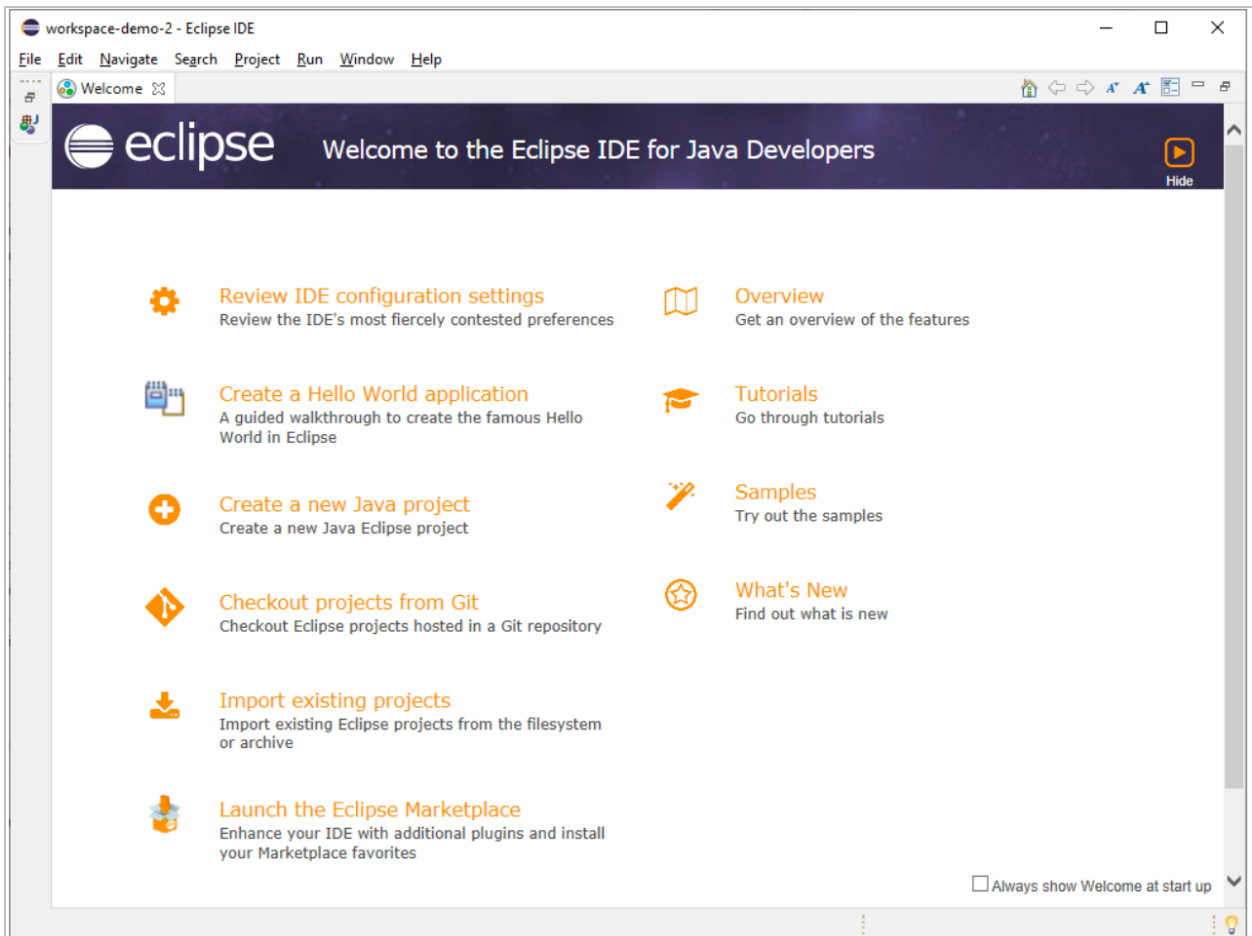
workspace-demo-2 - Eclipse IDE

File Edit Navigate Search Project Run Window Help

Welcome

eclipse Welcome to the Eclipse IDE for Java Developers

Hide

Review IDE configuration settings
Review the IDE's most fiercely contested preferences

Create a Hello World application
A guided walkthrough to create the famous Hello World in Eclipse

Create a new Java project
Create a new Java Eclipse project

Checkout projects from Git
Checkout Eclipse projects hosted in a Git repository

Import existing projects
Import existing Eclipse projects from the filesystem or archive

Launch the Eclipse Marketplace
Enhance your IDE with additional plugins and install your Marketplace favorites

Overview
Get an overview of the features

Tutorials
Go through tutorials

Samples
Try out the samples

What's New
Find out what is new

Always show Welcome at start up